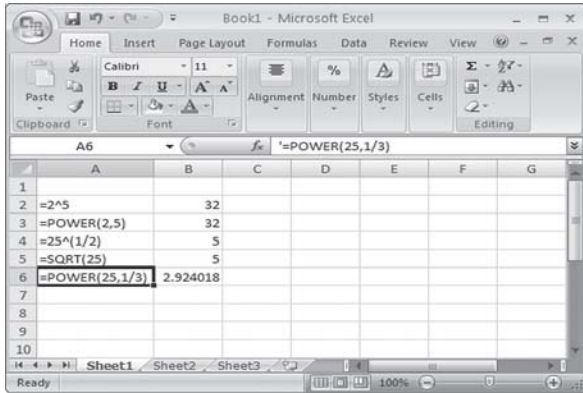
Book1 - Microsoft Excel

Home Insert Page Layout Formulas Data Review View

Paste
Clipboard

Calibri 11
B I U A A
Font

Alignment Number Styles Cells

Editing

A6 $f_x$ '=POWER(25,1/3)

| | A | B | C | D | E | F | G |
|---|---|---|---|---|---|---|---|
| 1 | | | | | | | |
| 2 | =2^5 | 32 | | | | | |
| 3 | =POWER(2,5) | 32 | | | | | |
| 4 | =25^(1/2) | 5 | | | | | |
| 5 | =SQRT(25) | 5 | | | | | |
| 6 | =POWER(25,1/3) | 2.924018 | | | | | |
| 7 | | | | | | | |
| 8 | | | | | | | |
| 9 | | | | | | | |
| 10 | | | | | | | |

Sheet1 Sheet2 Sheet3

Ready 100%